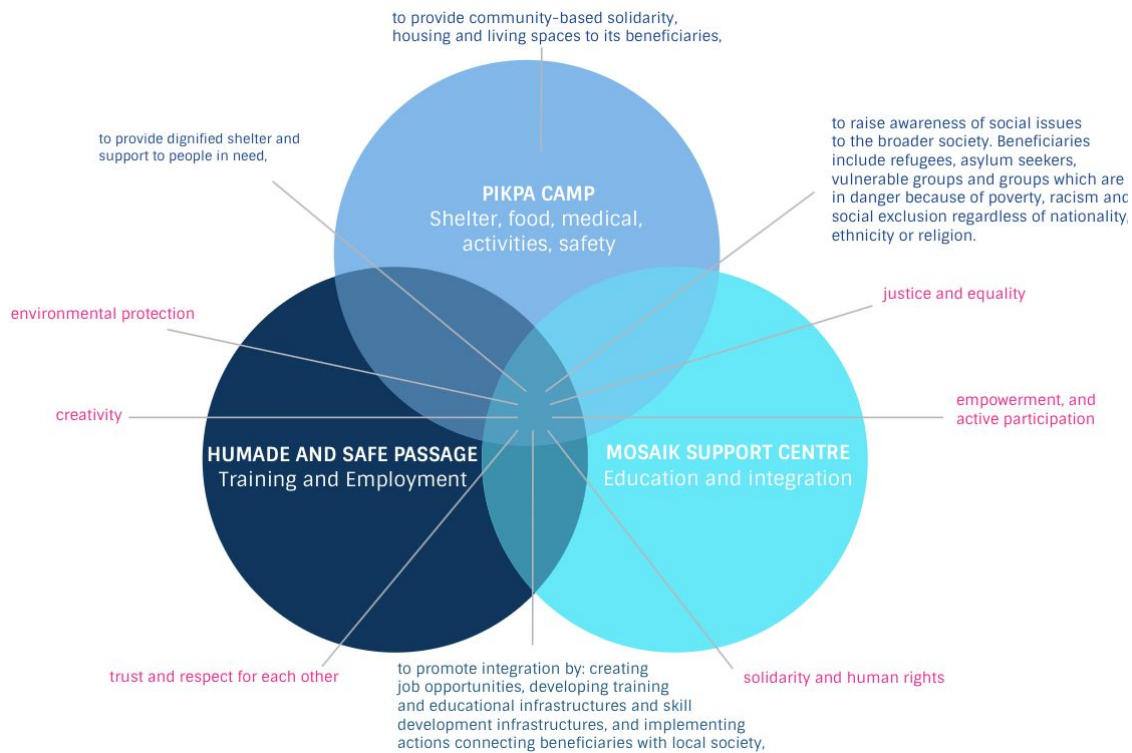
to provide community-based solidarity, housing and living spaces to its beneficiaries,

to provide dignified shelter and support to people in need,

to raise awareness of social issues to the broader society. Beneficiaries include refugees, asylum seekers, vulnerable groups and groups which are in danger because of poverty, racism and social exclusion regardless of nationality, ethnicity or religion.

PIKPA CAMP
Shelter, food, medical, activities, safety

justice and equality

environmental protection

empowerment, and active participation

creativity

HUMADE AND SAFE PASSAGE
Training and Employment

MOSAIK SUPPORT CENTRE
Education and integration

trust and respect for each other

to promote integration by: creating job opportunities, developing training and educational infrastructures and skill development infrastructures, and implementing actions connecting beneficiaries with local society,

solidarity and human rights